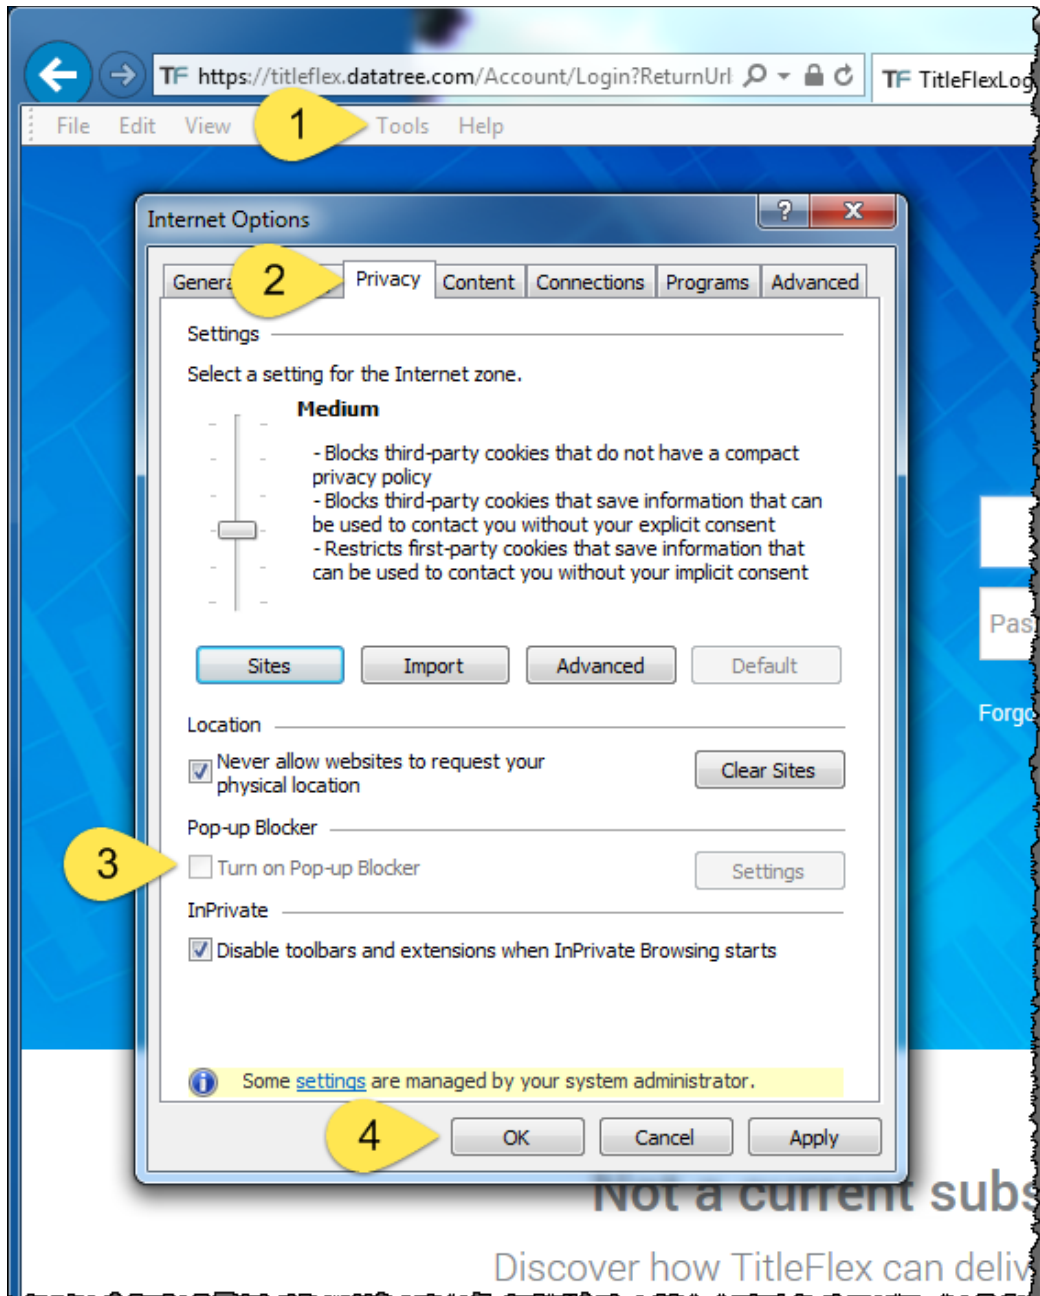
TF https://titleflex.datatree.com/Account/Login?ReturnUrl

TF TitleFlexLog

File Edit View 1 Tools Help

Internet Options

?

x

Genera 2 Privacy Content Connections Programs Advanced

Settings

Select a setting for the Internet zone.

Medium

- Blocks third-party cookies that do not have a compact privacy policy
- Blocks third-party cookies that save information that can be used to contact you without your explicit consent
- Restricts first-party cookies that save information that can be used to contact you without your implicit consent

Sites Import Advanced Default

Location

Never allow websites to request your physical location

Clear Sites

Pop-up Blocker

3 Turn on Pop-up Blocker

Settings

InPrivate

Disable toolbars and extensions when InPrivate Browsing starts

Some settings are managed by your system administrator.

4 OK Cancel Apply

Pas

Forgo

Not a current subs

Discover how TitleFlex can deliv